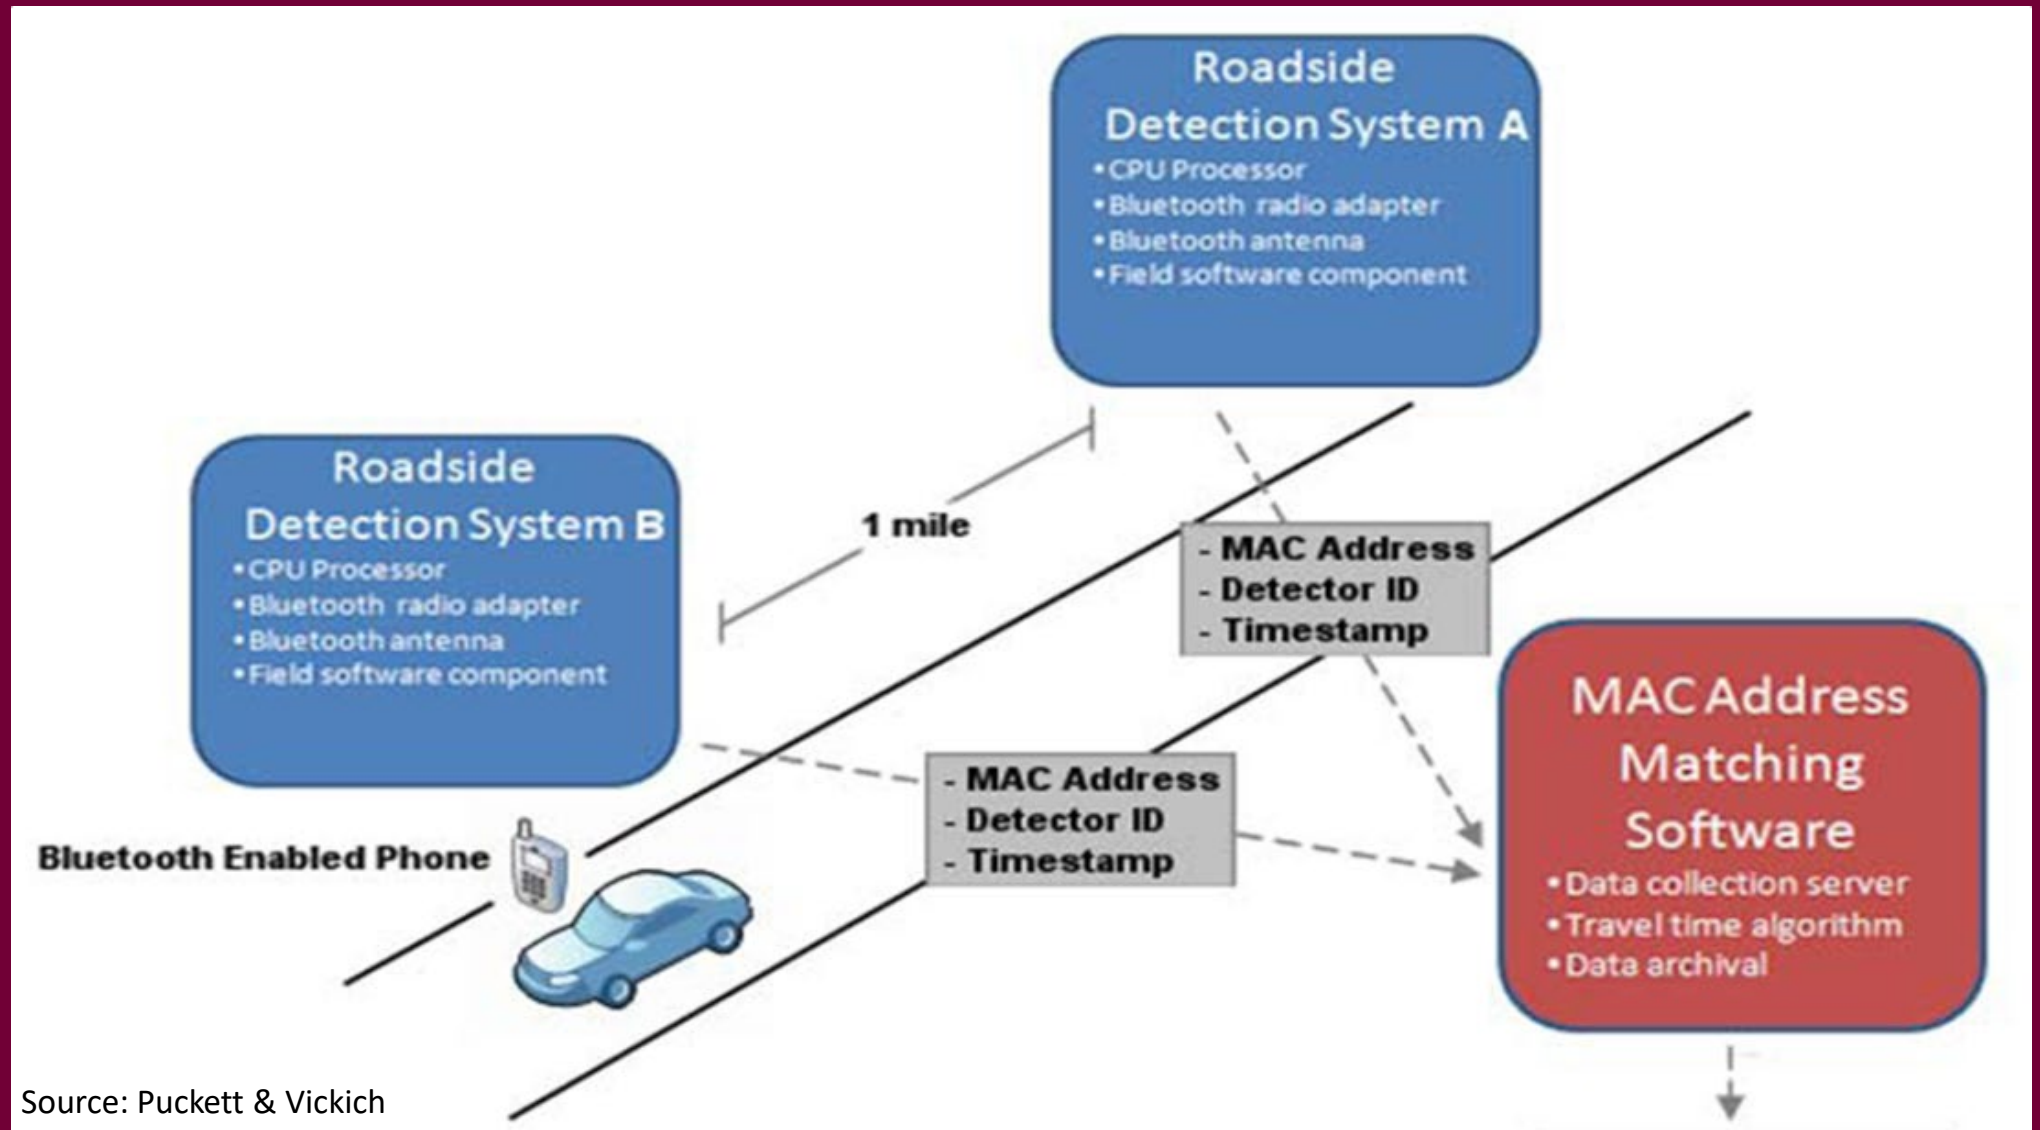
Roadside Detection System A
• CPU Processor
• Bluetooth radio adapter
• Bluetooth antenna
• Field software component

Roadside Detection System B
• CPU Processor
• Bluetooth radio adapter
• Bluetooth antenna
• Field software component

1 mile

- MAC Address
- Detector ID
- Timestamp

- MAC Address
- Detector ID
- Timestamp

Bluetooth Enabled Phone

MAC Address Matching Software
• Data collection server
• Travel time algorithm
• Data archival

Source: Puckett & Vickich